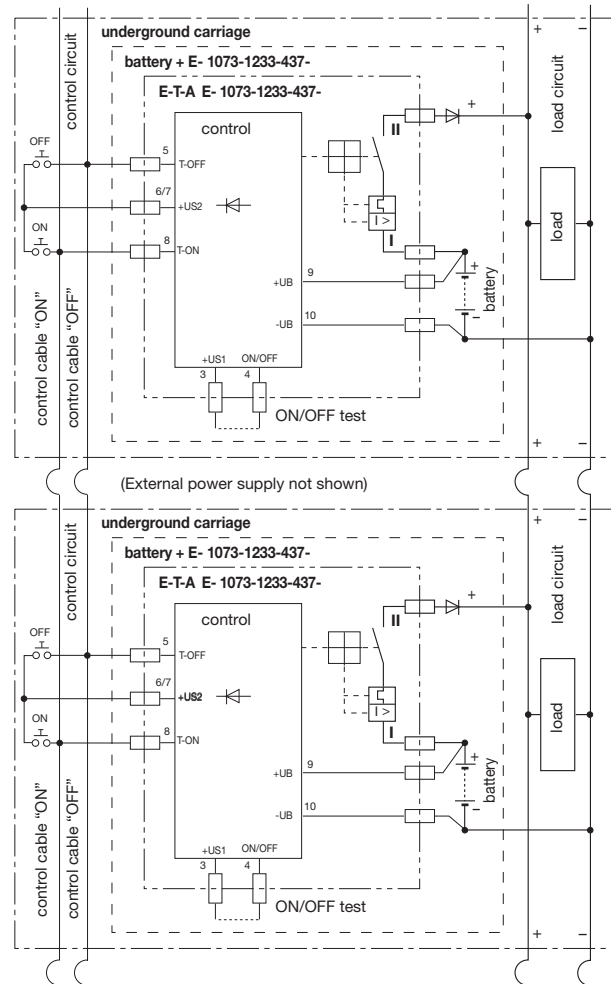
underground carriage

battery + E- 1073-1233-437-

E-T-A E- 1073-1233-437-

control circuit

control

OFF

5

T-OFF

6/7

+US2

ON

8

T-ON

II

I

+UB

9

-UB

10

+

battery

+US1

ON/OFF

3

4

ON/OFF test

control cable "ON"

control cable "OFF"

load circuit

load

+

–

+

–

(External power supply not shown)

underground carriage

battery + E- 1073-1233-437-

E-T-A E- 1073-1233-437-

control circuit

control

OFF

5

T-OFF

6/7

+US2

ON

8

T-ON

II

I

+UB

9

-UB

10

+

battery

+US1

ON/OFF

3

4

ON/OFF test

control cable "ON"

control cable "OFF"

load circuit

load

+

–

+

–